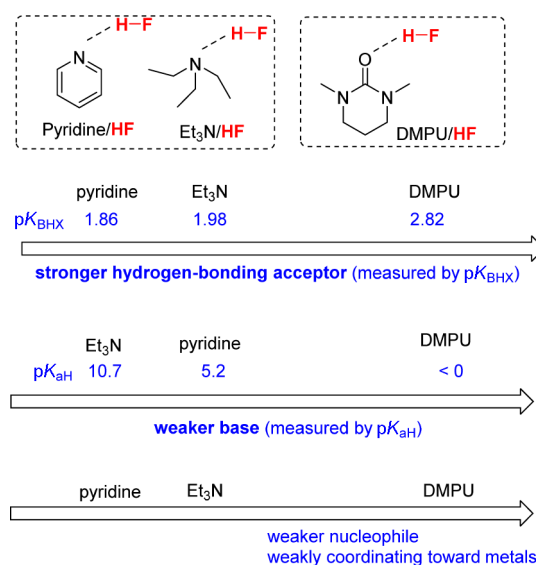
H–F
N
Pyridine/HF

H–F
N
Et$_3$N/HF

H–F
O
N N
DMPU/HF

pyridine Et$_3$N DMPU

p$K_{BHX}$ 1.86 1.98 2.82

stronger hydrogen-bonding acceptor (measured by p$K_{BHX}$)

Et$_3$N pyridine DMPU

p$K_{aH}$ 10.7 5.2 < 0

weaker base (measured by p$K_{aH}$)

pyridine Et$_3$N DMPU

weaker nucleophile
weakly coordinating toward metals